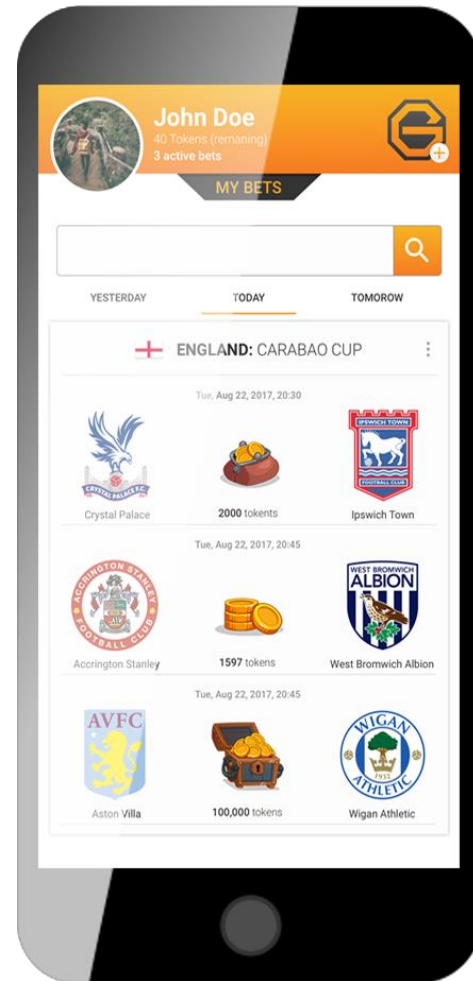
John Doe
40 Tokens (remaning)
3 active bets

MY BETS

YESTERDAY
TODAY
TOMOROW

ENGLAND: CARABAO CUP

Tue, Aug 22, 2017, 20:30

CRYSTAL PALACE F.C.
Crystal Palace
2000 tokents
IPSWICH TOWN
FOOTBALL CLUB
Ipswich Town

Tue, Aug 22, 2017, 20:45

ACCRINGTON STANLEY
FOOTBALL CLUB
Accrington Stanley
1597 tokens
WEST BROMWICH
ALBION
West Bromwich Albion

Tue, Aug 22, 2017, 20:45

AVFC
Aston Villa
100,000 tokens
WIGAN
ATHLETIC
1932
Wigan Athletic